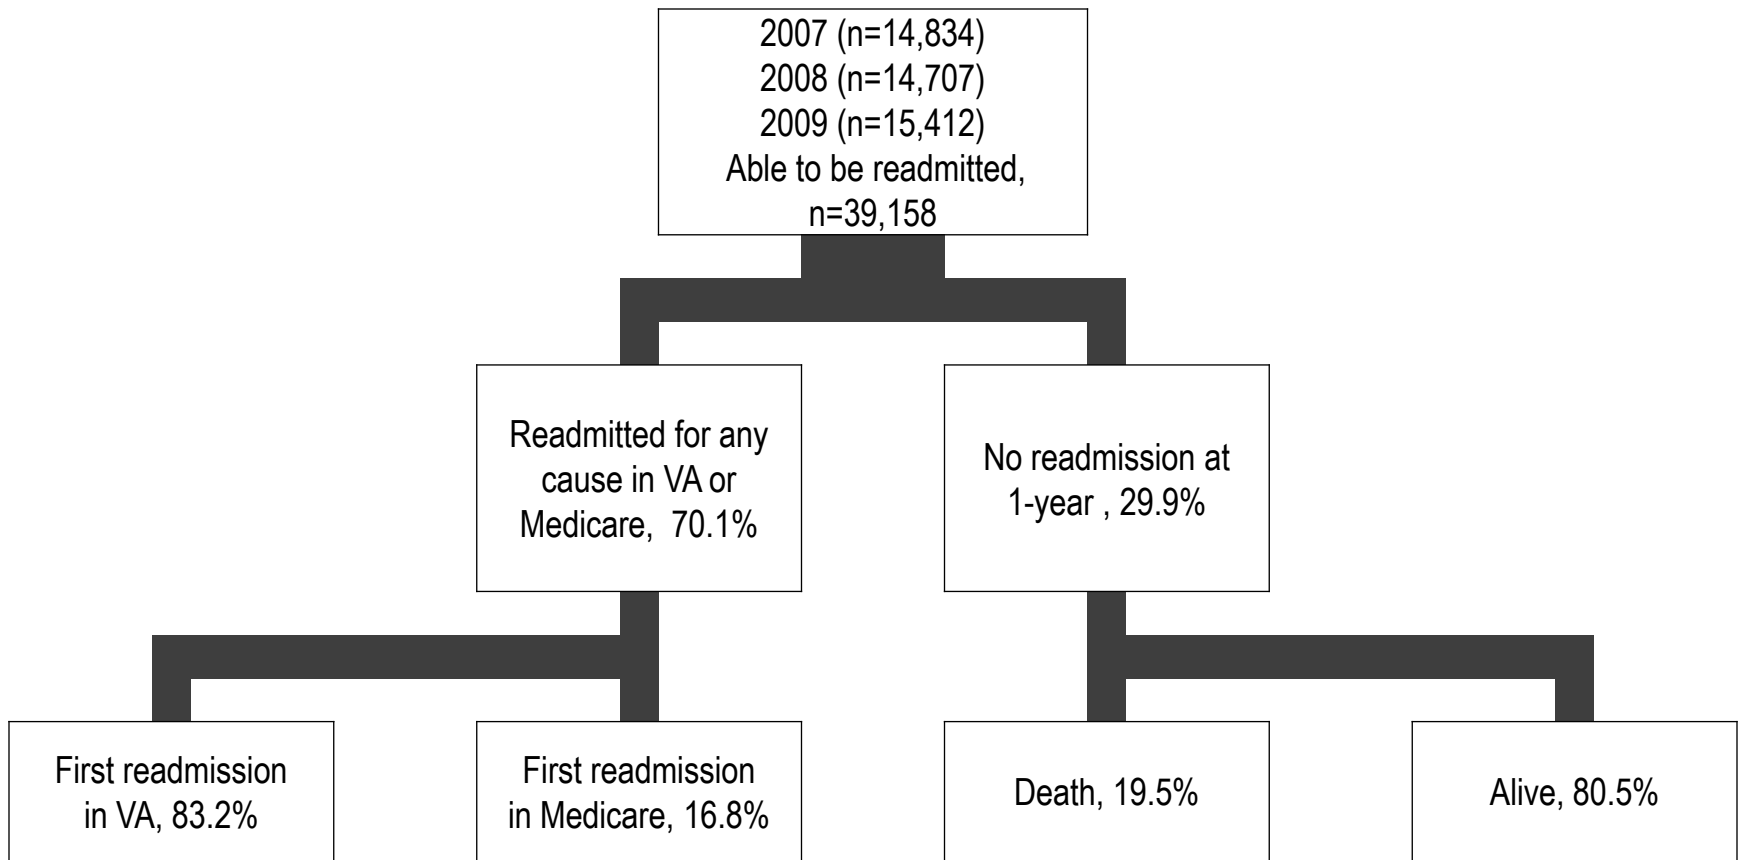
2007 (n=14,834)
2008 (n=14,707)
2009 (n=15,412)
Able to be readmitted, n=39,158

Readmitted for any cause in VA or Medicare, 70.1%

No readmission at 1-year , 29.9%

First readmission in VA, 83.2%

First readmission in Medicare, 16.8%

Death, 19.5%

Alive, 80.5%